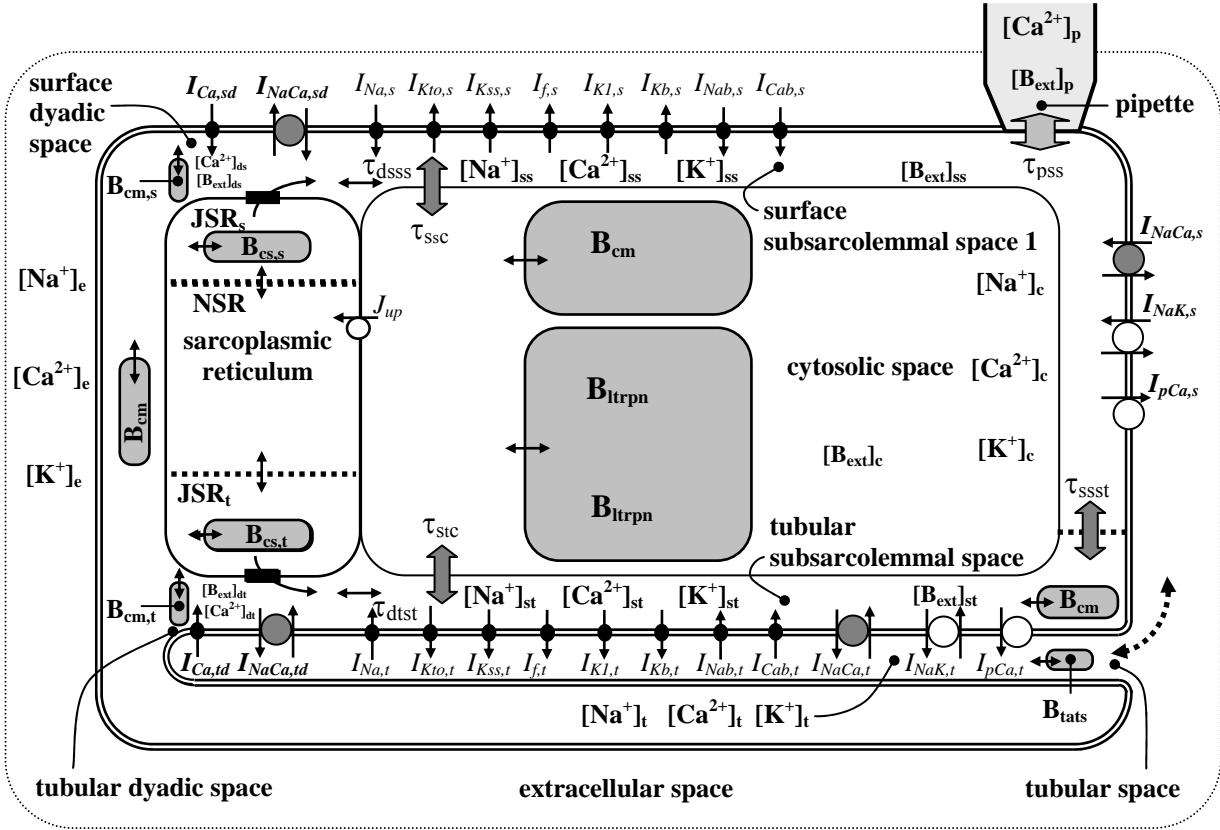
$[Ca^{2+}]_p$

$[B_{ext}]_p$

pipette

surface dyadic space

$I_{Ca,sd}$ $I_{NaCa,sd}$ $I_{Na,s}$ $I_{Kto,s}$ $I_{Kss,s}$ $I_{f,s}$ $I_{K1,s}$ $I_{Kb,s}$ $I_{Nab,s}$ $I_{Cab,s}$

$[Ca^{2+}]_{ds}$
$[B_{ext}]_{ds}$

$B_{cm,s}$

$\tau_{dsss}$ $[Na^+]_{ss}$ $[Ca^{2+}]_{ss}$ $[K^+]_{ss}$ $[B_{ext}]_{ss}$ $\tau_{pss}$

$JSR_s$

$B_{cs,s}$

$\tau_{ssc}$

$B_{cm}$

surface subsarcolemmal space 1

$I_{NaCa,s}$

$[Na^+]_e$

NSR

$J_{up}$

$[Na^+]_c$

$I_{NaK,s}$

sarcoplasmic reticulum

$[Ca^{2+}]_e$

$B_{cm}$

$B_{ltrpn}$

cytosolic space $[Ca^{2+}]_c$

$I_{pCa,s}$

$[K^+]_e$

$[B_{ext}]_c$

$[K^+]_c$

$JSR_t$

$B_{ltrpn}$

$\tau_{ssst}$

$B_{cs,t}$

$\tau_{stc}$

tubular subsarcolemmal space

$[B_{ext}]_{dt}$
$[Ca^{2+}]_{dt}$

$B_{cm,t}$

$\tau_{dtst}$ $[Na^+]_{st}$ $[Ca^{2+}]_{st}$ $[K^+]_{st}$ $[B_{ext}]_{st}$

$B_{cm}$

$I_{Ca,td}$ $I_{NaCa,td}$ $I_{Na,t}$ $I_{Kto,t}$ $I_{Kss,t}$ $I_{f,t}$ $I_{K1,t}$ $I_{Kb,t}$ $I_{Nab,t}$ $I_{Cab,t}$ $I_{NaCa,t}$ $I_{NaK,t}$ $I_{pCa,t}$

$[Na^+]_t$ $[Ca^{2+}]_t$ $[K^+]_t$

$B_{tats}$

tubular dyadic space

extracellular space

tubular space